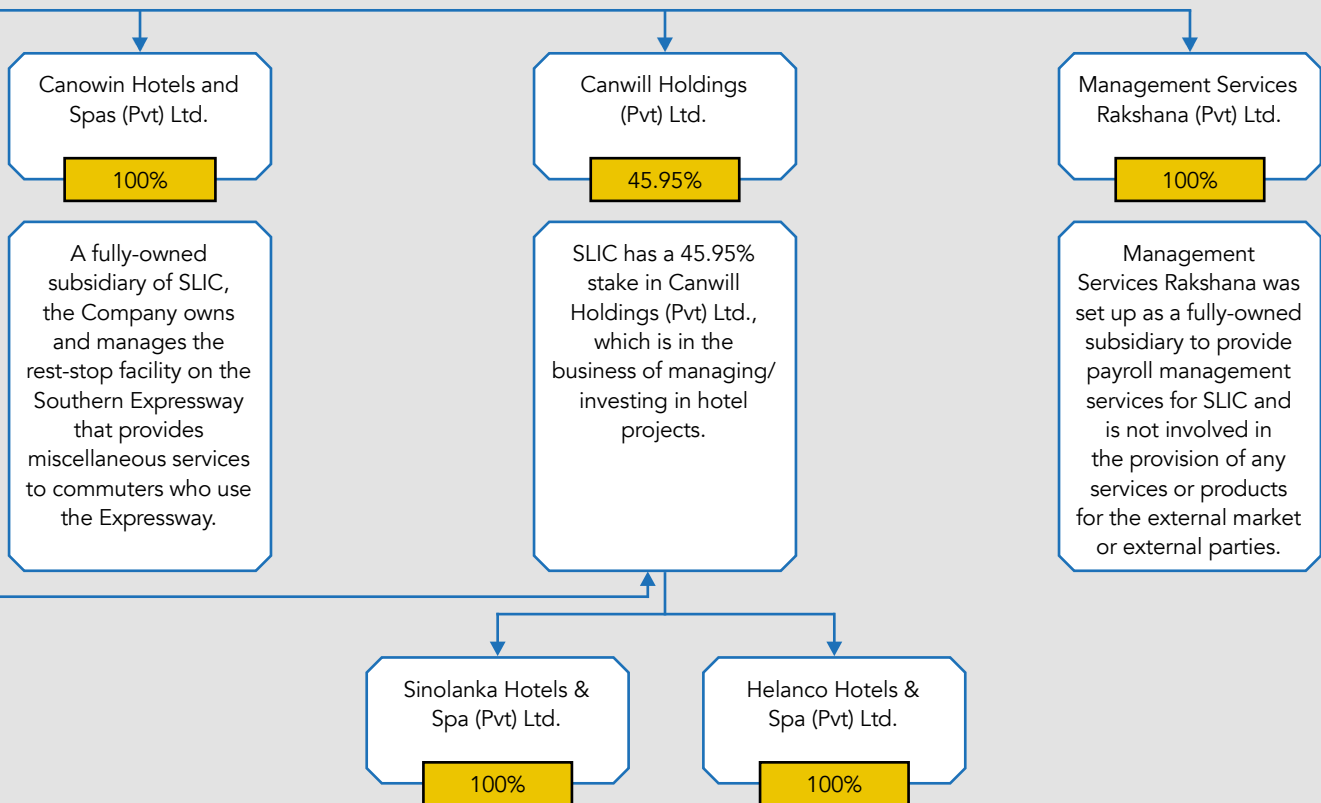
Canowin Hotels and Spas (Pvt) Ltd.

100%

A fully-owned subsidiary of SLIC, the Company owns and manages the rest-stop facility on the Southern Expressway that provides miscellaneous services to commuters who use the Expressway.

Canwill Holdings (Pvt) Ltd.

45.95%

SLIC has a 45.95% stake in Canwill Holdings (Pvt) Ltd., which is in the business of managing/ investing in hotel projects.

Management Services Rakshana (Pvt) Ltd.

100%

Management Services Rakshana was set up as a fully-owned subsidiary to provide payroll management services for SLIC and is not involved in the provision of any services or products for the external market or external parties.

Sinolanka Hotels & Spa (Pvt) Ltd.

100%

Helanco Hotels & Spa (Pvt) Ltd.

100%